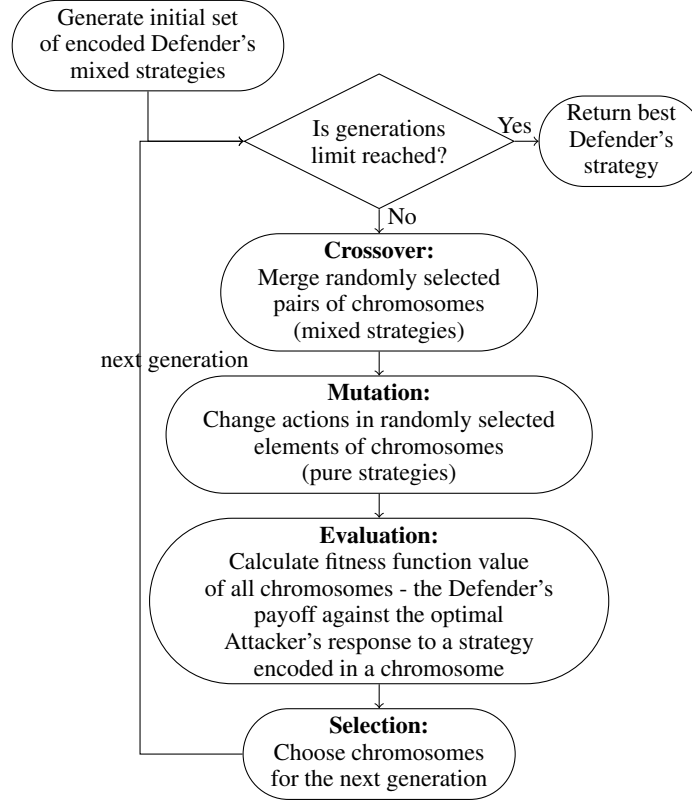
Generate initial set of encoded Defender's mixed strategies

Is generations limit reached?

Yes

Return best Defender's strategy

No

Crossover:
Merge randomly selected pairs of chromosomes (mixed strategies)

next generation

Mutation:
Change actions in randomly selected elements of chromosomes (pure strategies)

Evaluation:
Calculate fitness function value of all chromosomes - the Defender's payoff against the optimal Attacker's response to a strategy encoded in a chromosome

Selection:
Choose chromosomes for the next generation